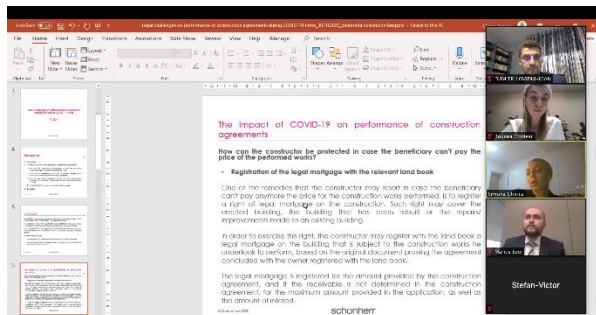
AutoSave Legal challenges on performance of construction agreements during COVID-19 crisis_30.10.2020_romania.schoenherr.template - Saved to this PC

File Home Insert Design Transitions Animations Slide Show Review View Help Manage Search

Layout Reset Section Find Replace Select Dictate

Clipboard Slides Font Paragraph Drawing Editing Voice

The impact of COVID-19 on performance of construction agreements

How can the constructor be protected in case the beneficiary can't pay the price of the performed works?

• Registration of the legal mortgage with the relevant land book

One of the remedies that the constructor may resort in case the beneficiary can't pay anymore the price for the construction works performed, is to register a right of legal mortgage on the construction. Such right may cover the erected building, the building that has been rebuilt or the repairs/improvements made to an existing building.

In order to exercise this right, the constructor may register with the land book a legal mortgage on the building that is subject to the construction works he undertook to perform, based on the original document proving the agreement concluded with the owner registered with the land book.

The legal mortgage is registered for the amount provided by the construction agreement, and if the receivable is not determined in the construction agreement, for the maximum amount provided in the application, as well as the amount of interest.

schonherr

Ioana Cristea

Simona Chirica

Stefan-Victor

Stefan-Victor